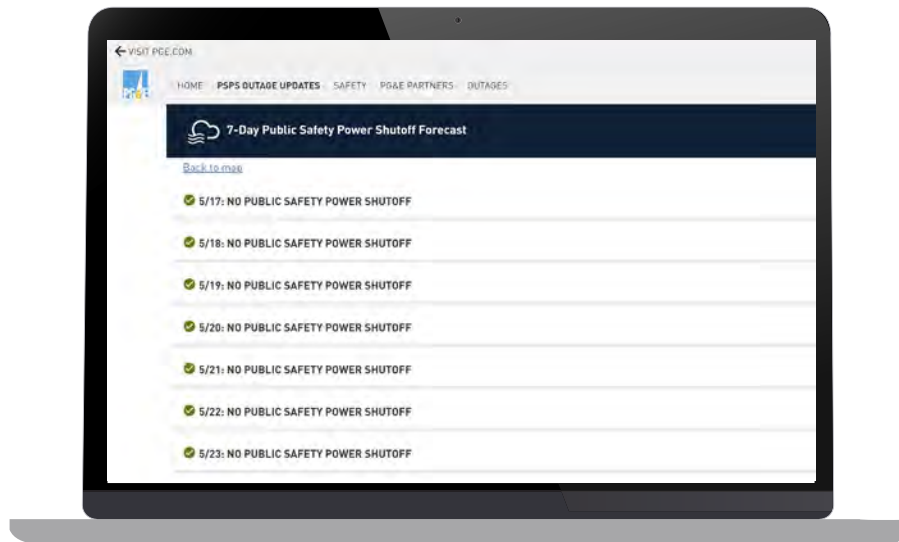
← VISIT PGE.COM

PG&E

HOME PSPS OUTAGE UPDATES SAFETY PG&E PARTNERS OUTAGES

7-Day Public Safety Power Shutoff Forecast

Back to map

5/17: NO PUBLIC SAFETY POWER SHUTOFF

5/18: NO PUBLIC SAFETY POWER SHUTOFF

5/19: NO PUBLIC SAFETY POWER SHUTOFF

5/20: NO PUBLIC SAFETY POWER SHUTOFF

5/21: NO PUBLIC SAFETY POWER SHUTOFF

5/22: NO PUBLIC SAFETY POWER SHUTOFF

5/23: NO PUBLIC SAFETY POWER SHUTOFF